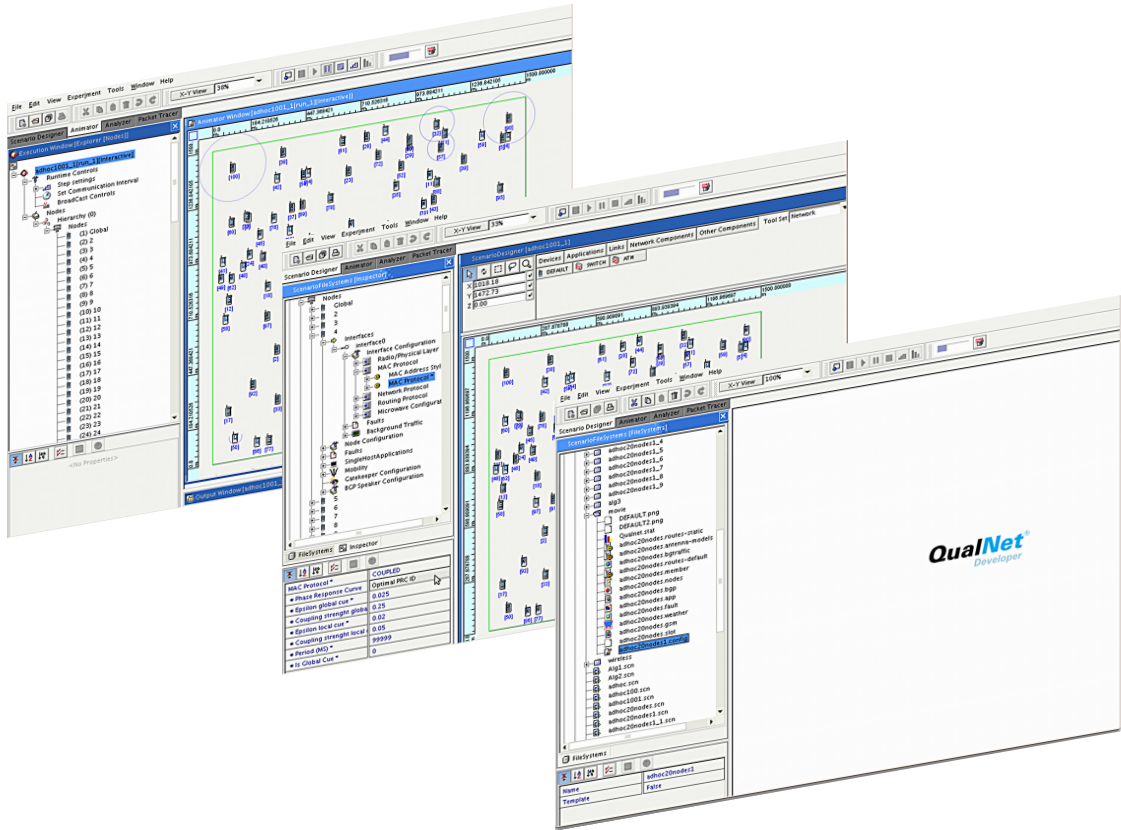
File Edit View Experiment Tools Window Help

X-Y View 33%

Scenario Designer Animator Analyzer Packet Tracer

Execution Window[Explorer [Nodes]]

adhoc1001_1_[run_1][Interactive]

Runtime Controls
Step Settings
Set Communication Interval
BroadCast Controls
Nodes
Hierarchy (0)
Nodes
(1) Global
(2) 2
(3) 3
(4) 4
(5) 5
(6) 6
(7) 7
(8) 8
(9) 9
(10) 10
(11) 11
(12) 12
(13) 13
(14) 14
(15) 15
(16) 16
(17) 17
(18) 18
(19) 19
(20) 20
(21) 21
(22) 22
(23) 23
(24) 24

<No Properties>

Animator Window[adhoc1001_1_[run_1][Interactive]]

Output Window[adhoc1001_1

File Edit View Experiment Tools Window Help

X-Y View 33%

Scenario Designer Animator Analyzer Packet Tracer

ScenarioFileSystems [Inspector]

Nodes
Global
2
3
4
Interfaces
interface0
Interface Configuration
Radio/Physical Layer
MAC Protocol
MAC Address Syst
MAC Protocol *
Network Protocol
Routing Protocol
Microwave Configurat
Faults
Background Traffic
Node Configuration
Faults
SingleHostApplications
Mobility
Gatekeeper Configuration
BGP Speaker Configuration
5
6
7
8

FileSystems Inspector

| MAC Protocol * | COUPLED |
|---|---|
| | Optimal PRC ID |
| Phase Response Curve | 0.025 |
| Epsilon global cue * | 0.25 |
| Coupling strenght globa | 0.02 |
| Epsilon local cue * | 0.05 |
| Coupling strenght local | 99999 |
| Period (MS) * | 0 |
| Is Global Cue * | |

ScenarioDesigner [adhoc1001_1]

Devices Applications Links Network Components Other Components Tool Set Network

DEFAULT SWITCH ATM

X 1018.18
Y 1472.73
Z 0.00

File Edit View Experiment Tools Window Help

X-Y View 100%

Scenario Designer Animator Analyzer Packet Tracer

ScenarioFileSystems [FileSystems]

adhoc20nodes1_4
adhoc20nodes1_5
adhoc20nodes1_6
adhoc20nodes1_7
adhoc20nodes1_8
adhoc20nodes1_9
alg3
movie
DEFAULT.png
DEFAULT2.png
Qualnet.stat
adhoc20nodes.routes-static
adhoc20nodes.antenna-models
adhoc20nodes.bgtraffic
adhoc20nodes.routes-default
adhoc20nodes.member
adhoc20nodes.nodes
adhoc20nodes.bgp
adhoc20nodes.app
adhoc20nodes.fault
adhoc20nodes.weather
adhoc20nodes.gism
adhoc20nodes.slot
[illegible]
wireless
Alg1.scn
Alg2.scn
adhoc.scn
adhoc100.scn
adhoc1001.scn
adhoc20nodes.scn
adhoc20nodes1.scn
adhoc20nodes1_1.scn

FileSystems

| | adhoc20nodes1 |
|---|---|
| Name | False |
| Template | |

QualNet®
Developer